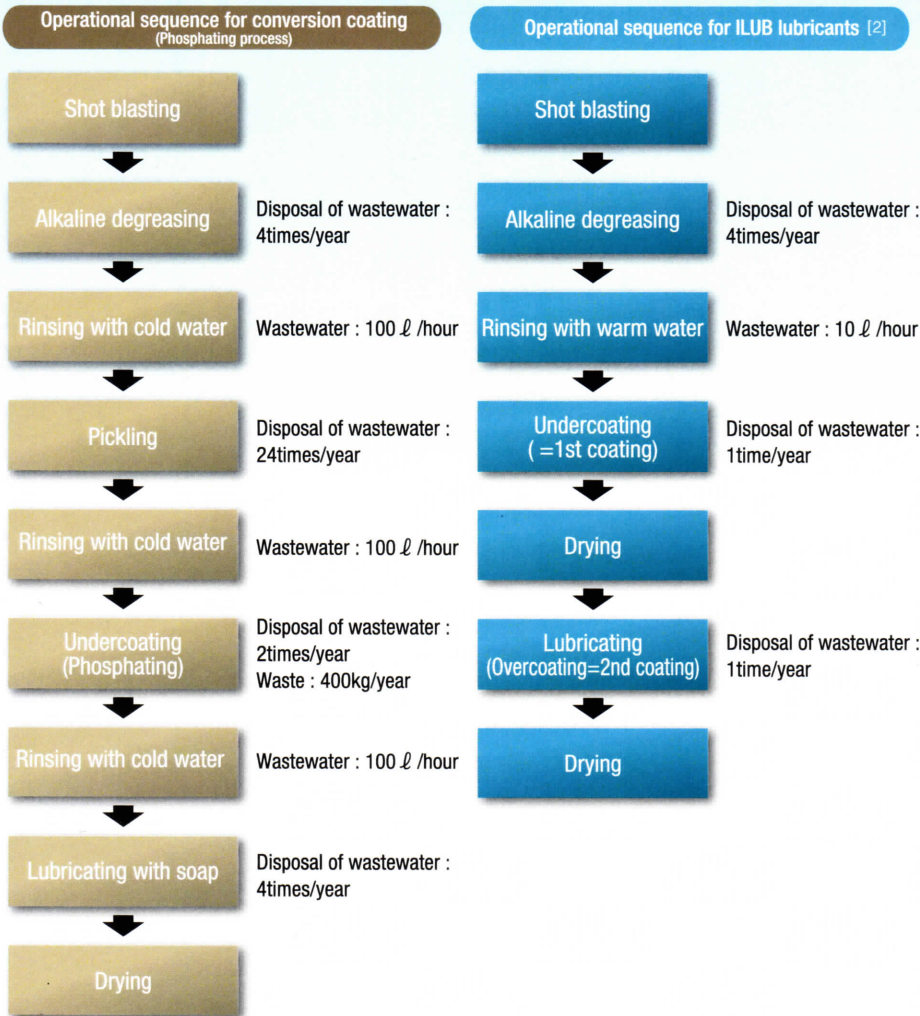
Operational sequence for conversion coating
(Phosphating process)

Shot blasting

Alkaline degreasing

Disposal of wastewater : 4times/year

Rinsing with cold water

Wastewater : 100 $\ell$ /hour

Pickling

Disposal of wastewater : 24times/year

Rinsing with cold water

Wastewater : 100 $\ell$ /hour

Undercoating
(Phosphating)

Disposal of wastewater : 2times/year
Waste : 400kg/year

Rinsing with cold water

Wastewater : 100 $\ell$ /hour

Lubricating with soap

Disposal of wastewater : 4times/year

Drying

Operational sequence for ILUB lubricants [2]

Shot blasting

Alkaline degreasing

Disposal of wastewater : 4times/year

Rinsing with warm water

Wastewater : 10 $\ell$ /hour

Undercoating
( =1st coating)

Disposal of wastewater : 1time/year

Drying

Lubricating
(Overcoating=2nd coating)

Disposal of wastewater : 1time/year

Drying